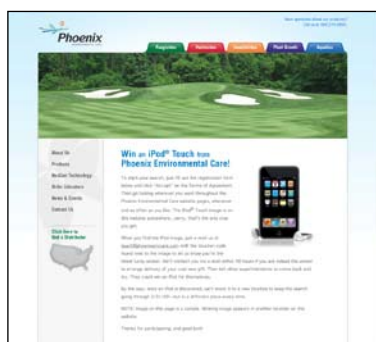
Phoenix

Have questions about our products? Call us at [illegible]

Fungicides | Herbicides | Insecticides | Plant Growth | Supplies

About Us
Products
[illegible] Technology
Order Literature
News & Events
Contact Us

Click Here to Find a Distributor

Win an iPod® Touch from Phoenix Environmental Care!

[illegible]